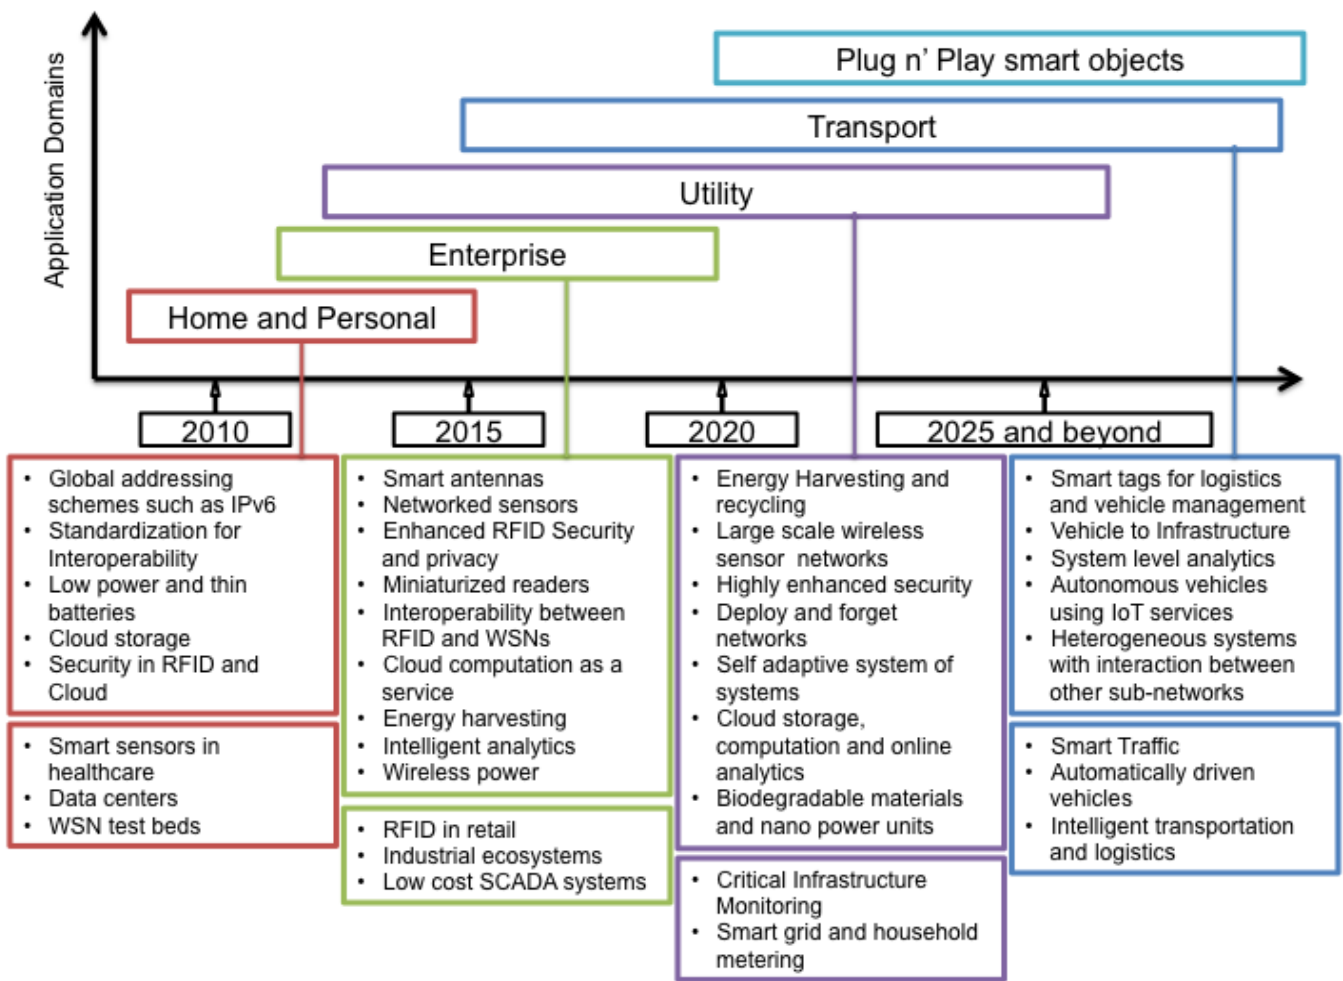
Application Domains

Plug n' Play smart objects

Transport

Utility

Enterprise

Home and Personal

2010

2015

2020

2025 and beyond

- Global addressing schemes such as IPv6
- Standardization for Interoperability
- Low power and thin batteries
- Cloud storage
- Security in RFID and Cloud

- Smart sensors in healthcare
- Data centers
- WSN test beds

- Smart antennas
- Networked sensors
- Enhanced RFID Security and privacy
- Miniaturized readers
- Interoperability between RFID and WSNs
- Cloud computation as a service
- Energy harvesting
- Intelligent analytics
- Wireless power

- RFID in retail
- Industrial ecosystems
- Low cost SCADA systems

- Energy Harvesting and recycling
- Large scale wireless sensor networks
- Highly enhanced security
- Deploy and forget networks
- Self adaptive system of systems
- Cloud storage, computation and online analytics
- Biodegradable materials and nano power units

- Critical Infrastructure Monitoring
- Smart grid and household metering

- Smart tags for logistics and vehicle management
- Vehicle to Infrastructure
- System level analytics
- Autonomous vehicles using IoT services
- Heterogeneous systems with interaction between other sub-networks

- Smart Traffic
- Automatically driven vehicles
- Intelligent transportation and logistics